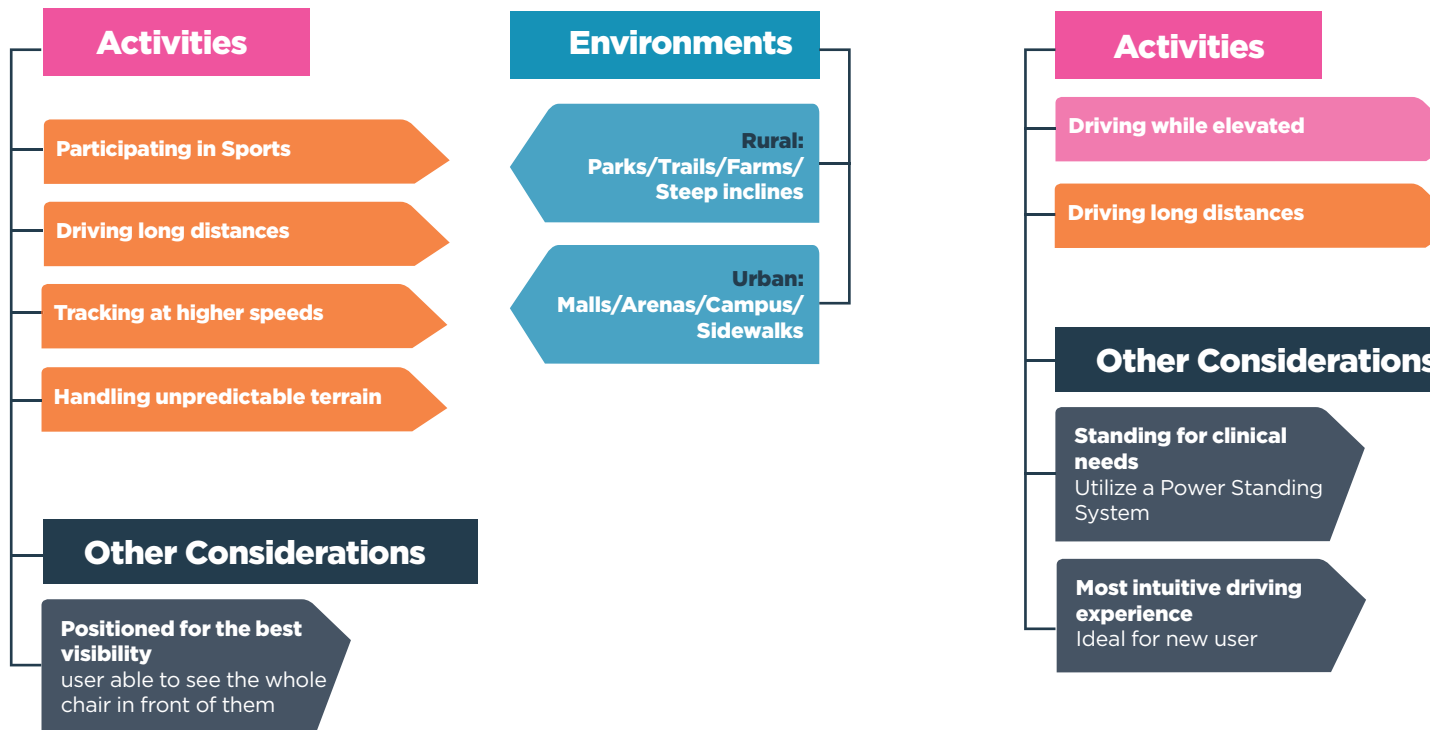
Activities

Participating in Sports

Driving long distances

Tracking at higher speeds

Handling unpredictable terrain

Other Considerations

Positioned for the best visibility
user able to see the whole chair in front of them

Environments

Rural:
Parks/Trails/Farms/
Steep inclines

Urban:
Malls/Arenas/Campus/
Sidewalks

Activities

Driving while elevated

Driving long distances

Other Considerations

Standing for clinical needs
Utilize a Power Standing System

Most intuitive driving experience
Ideal for new user